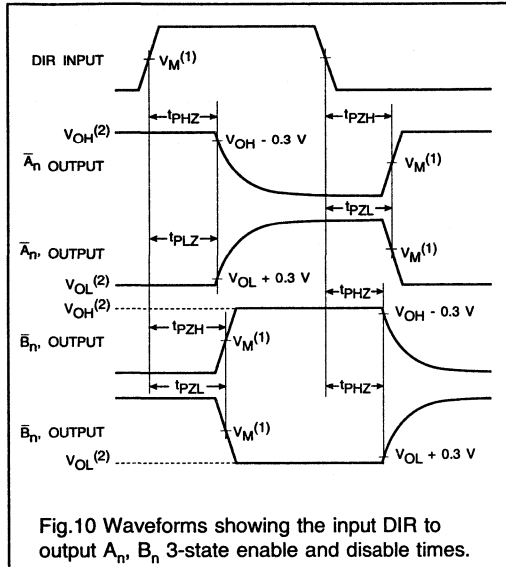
DIR INPUT

$V_M^{(1)}$

$t_{PHZ}$

$t_{PZH}$

$V_{OH}^{(2)}$

$\bar{A}_n$ OUTPUT

$V_{OH}$ - 0.3 V

$V_M^{(1)}$

$t_{PZL}$

$\bar{A}_n$, OUTPUT

$t_{PLZ}$

$V_M^{(1)}$

$V_{OL}^{(2)}$

$V_{OL}$ + 0.3 V

$t_{PHZ}$

$V_{OH}^{(2)}$

$V_{OH}$ - 0.3 V

$t_{PZH}$

$\bar{B}_n$, OUTPUT

$V_M^{(1)}$

$t_{PZL}$

$t_{PHZ}$

$\bar{B}_n$, OUTPUT

$V_M^{(1)}$

$V_{OL}^{(2)}$

$V_{OL}$ + 0.3 V

Fig.10 Waveforms showing the input DIR to output $A_n$, $B_n$ 3-state enable and disable times.